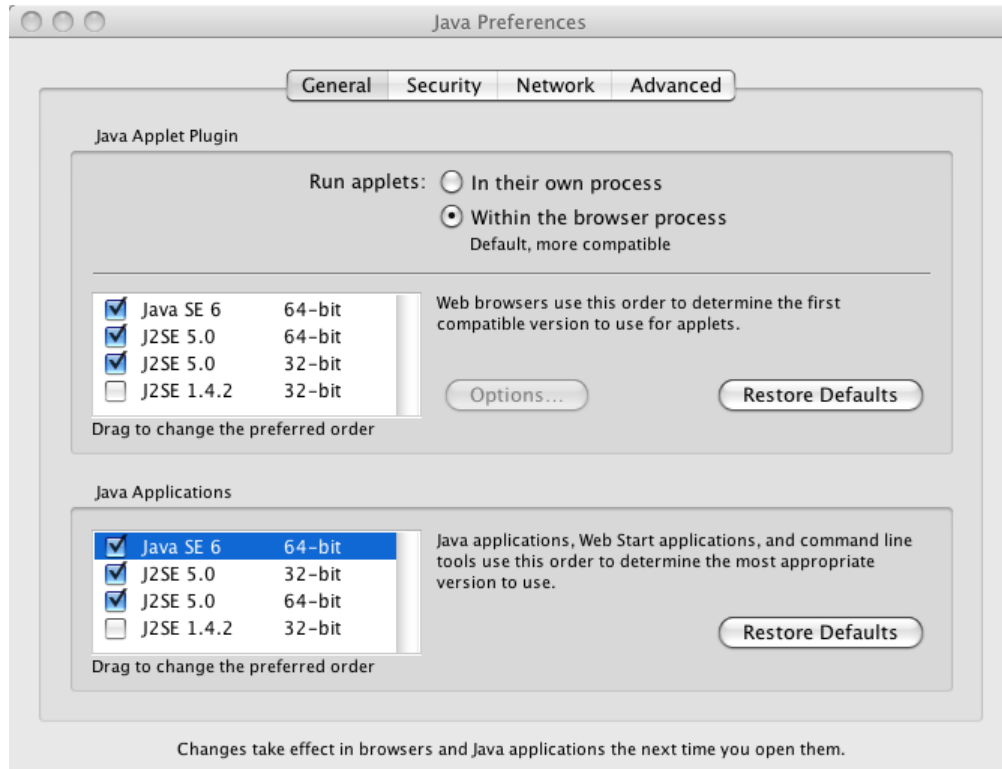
Java Preferences

General | Security | Network | Advanced

Java Applet Plugin

Run applets: In their own process
Within the browser process
Default, more compatible

| Java SE 6 | 64-bit |
|---|---|
| J2SE 5.0 | 64-bit |
| J2SE 5.0 | 32-bit |
| J2SE 1.4.2 | 32-bit |

Drag to change the preferred order

Web browsers use this order to determine the first compatible version to use for applets.

Options...

Restore Defaults

Java Applications

| Java SE 6 | 64-bit |
|---|---|
| J2SE 5.0 | 32-bit |
| J2SE 5.0 | 64-bit |
| J2SE 1.4.2 | 32-bit |

Drag to change the preferred order

Java applications, Web Start applications, and command line tools use this order to determine the most appropriate version to use.

Restore Defaults

Changes take effect in browsers and Java applications the next time you open them.